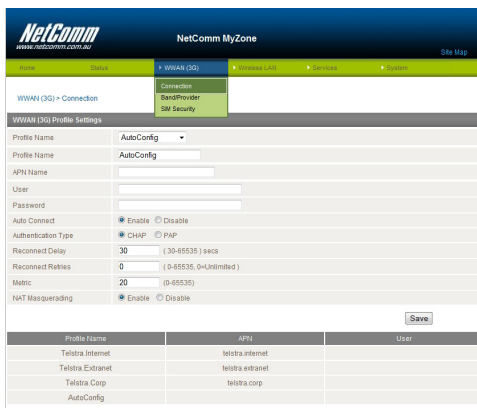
NetComm
www.netcomm.com.au

NetComm MyZone

Site Map

Home Status WWAN (3G) Wireless LAN Services System

Connection
Band/Provider
SIM Security

WWAN (3G) > Connection

WWAN (3G) Profile Settings

| Profile Name | AutoConfig |
|---|---|
| Profile Name | AutoConfig |
| APN Name | |
| User | |
| Password | |
| Auto Connect | Enable Disable |
| Authentication Type | CHAP PAP |
| Reconnect Delay | 30 ( 30-65535 ) secs |
| Reconnect Retries | 0 ( 0-65535, 0=Unlimited ) |
| Metric | 20 (0-65535) |
| NAT Masquerading | Enable Disable |

Save

| Profile Name | APN | User |
|---|---|---|
| Telstra.Internet | telstra.internet | |
| Telstra.Extranet | telstra.extranet | |
| Telstra.Corp | telstra.corp | |
| AutoConfig | | |